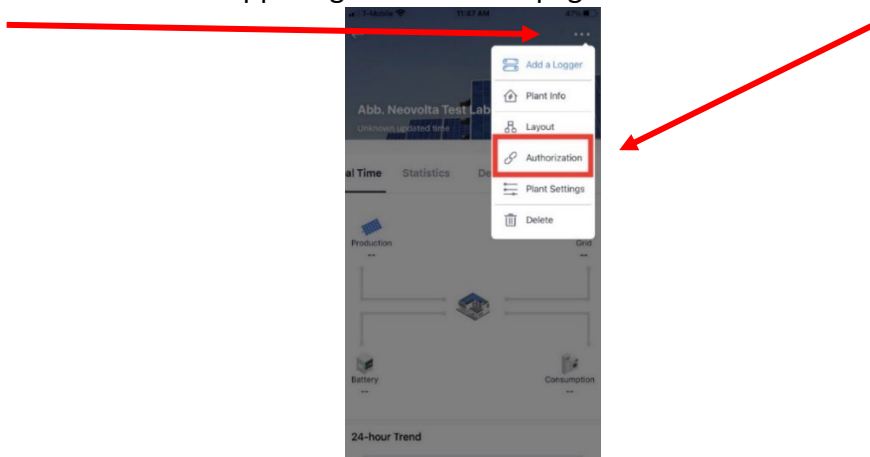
T-Mobile 11:47 AM 47%

Add a Logger
Plant Info
Layout
Authorization
Plant Settings
Delete

Abb. Neovolta Test Lab
Unknown updated time

al Time Statistics De

Production
--
Grid
--

Battery
--
Consumption
--

24-hour Trend